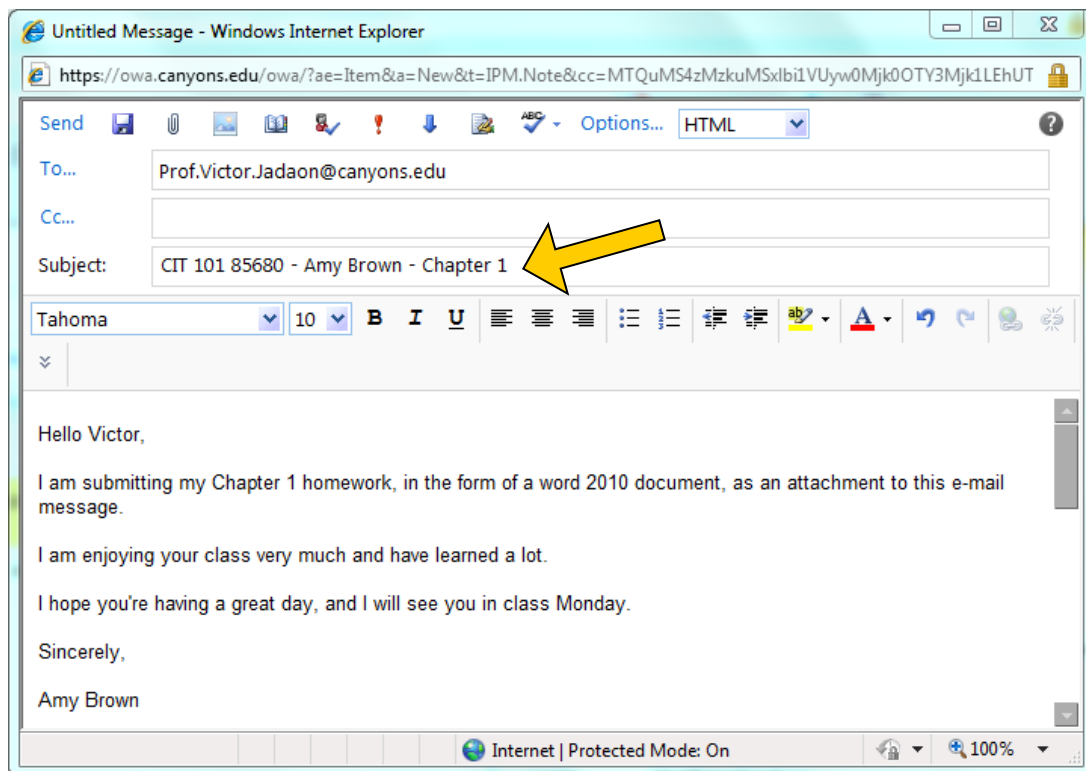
Untitled Message - Windows Internet Explorer

https://owa.canyons.edu/owa/?ae=Item&a=New&t=IPM.Note&cc=MTQuMS4zMzkuMSxIbi1VUyw0Mjk0OTY3Mjk1LEhUT

Send Options... HTML

To... Prof.Victor.Jadaon@canyons.edu

Cc...

Subject: CIT 101 85680 - Amy Brown - Chapter 1

Tahoma 10 B I U

Hello Victor,

I am submitting my Chapter 1 homework, in the form of a word 2010 document, as an attachment to this e-mail message.

I am enjoying your class very much and have learned a lot.

I hope you're having a great day, and I will see you in class Monday.

Sincerely,

Amy Brown

Internet | Protected Mode: On 100%